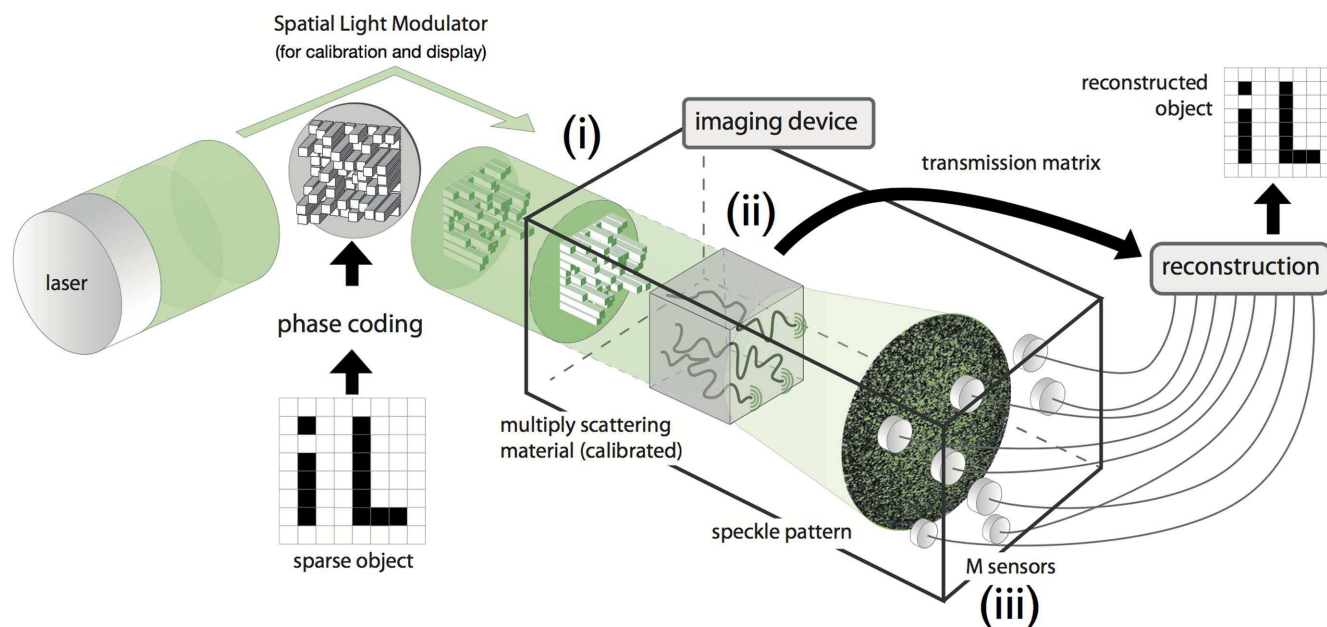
Spatial Light Modulator
(for calibration and display)

laser

phase coding

sparse object

(i)

imaging device

(ii)

transmission matrix

reconstructed object

reconstruction

multiply scattering material (calibrated)

speckle pattern

M sensors

(iii)